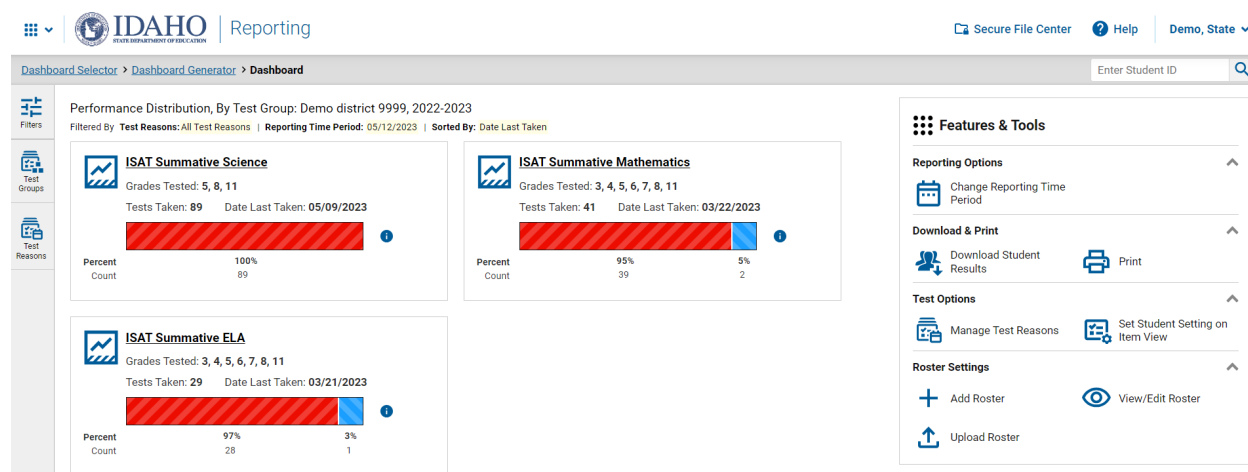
IDAHO STATE DEPARTMENT OF EDUCATION | Reporting

Secure File Center Help Demo, State

Dashboard Selector > Dashboard Generator > Dashboard

Enter Student ID

Filters

Test Groups

Test Reasons

Performance Distribution, By Test Group: Demo district 9999, 2022-2023

Filtered By Test Reasons: All Test Reasons | Reporting Time Period: 05/12/2023 | Sorted By: Date Last Taken

ISAT Summative Science

Grades Tested: 5, 8, 11

Tests Taken: 89 Date Last Taken: 05/09/2023

| | |
|---|---|
| Percent | 100% |
| Count | 89 |

ISAT Summative Mathematics

Grades Tested: 3, 4, 5, 6, 7, 8, 11

Tests Taken: 41 Date Last Taken: 03/22/2023

| | | |
|---|---|---|
| Percent | 95% | 5% |
| Count | 39 | 2 |

ISAT Summative ELA

Grades Tested: 3, 4, 5, 6, 7, 8, 11

Tests Taken: 29 Date Last Taken: 03/21/2023

| | | |
|---|---|---|
| Percent | 97% | 3% |
| Count | 28 | 1 |

Features & Tools

Reporting Options

Change Reporting Time Period

Download & Print

Download Student Results

Print

Test Options

Manage Test Reasons

Set Student Setting on Item View

Roster Settings

Add Roster

View/Edit Roster

Upload Roster